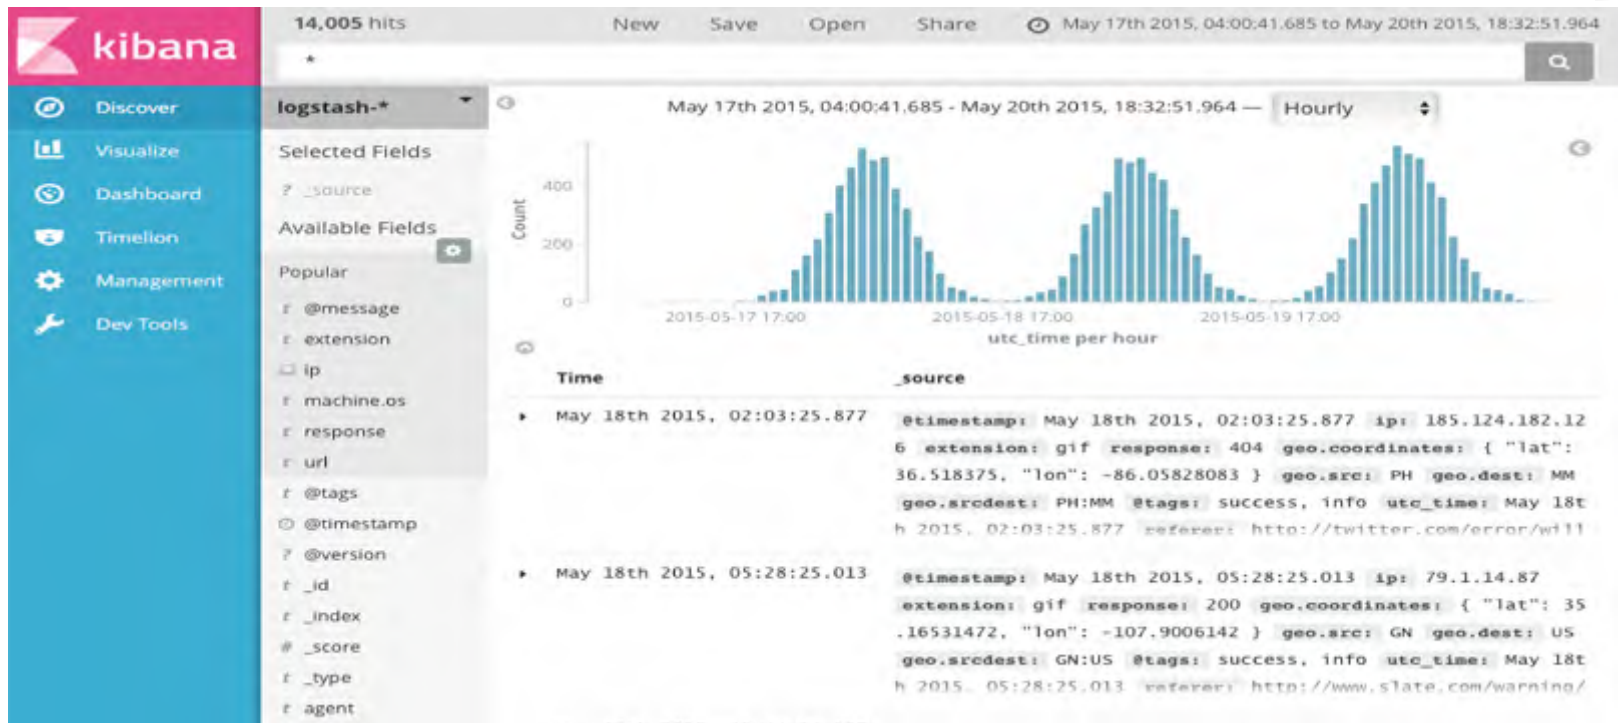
kibana

Discover
Visualize
Dashboard
Timelion
Management
Dev Tools

14,005 hits

New Save Open Share May 17th 2015, 04:00:41.685 to May 20th 2015, 18:32:51.964

*

logstash-*

Selected Fields
? _source
Available Fields
Popular
t @message
t extension
ip
t machine.os
t response
t url
t @tags
@timestamp
? @version
t _id
t _index
# _score
t _type
t agent

May 17th 2015, 04:00:41.685 - May 20th 2015, 18:32:51.964 — Hourly

Count
400
200
0
2015-05-17 17:00
2015-05-18 17:00
2015-05-19 17:00
utc_time per hour

Time
_source

May 18th 2015, 02:03:25.877
@timestamp: May 18th 2015, 02:03:25.877 ip: 185.124.182.126 extension: gif response: 404 geo.coordinates: { "lat": 36.518375, "lon": -86.05828083 } geo.src: PH geo.dest: MM geo.srcdest: PH:MM @tags: success, info utc_time: May 18th 2015, 02:03:25.877 referer: http://twitter.com/error/will

May 18th 2015, 05:28:25.013
@timestamp: May 18th 2015, 05:28:25.013 ip: 79.1.14.87 extension: gif response: 200 geo.coordinates: { "lat": 35.16531472, "lon": -107.9006142 } geo.src: GN geo.dest: US geo.srcdest: GN:US @tags: success, info utc_time: May 18th 2015, 05:28:25.013 referer: http://www.slate.com/warning/